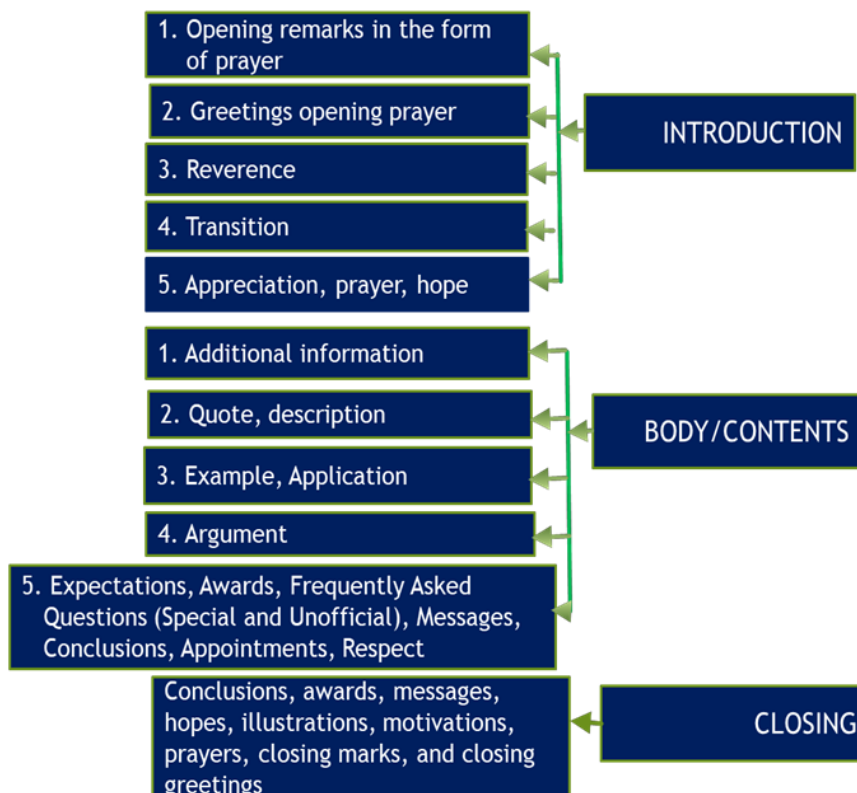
1. Opening remarks in the form of prayer

2. Greetings opening prayer

3. Reverence

4. Transition

5. Appreciation, prayer, hope

INTRODUCTION

1. Additional information

2. Quote, description

3. Example, Application

4. Argument

5. Expectations, Awards, Frequently Asked Questions (Special and Unofficial), Messages, Conclusions, Appointments, Respect

BODY/CONTENTS

Conclusions, awards, messages, hopes, illustrations, motivations, prayers, closing marks, and closing greetings

CLOSING